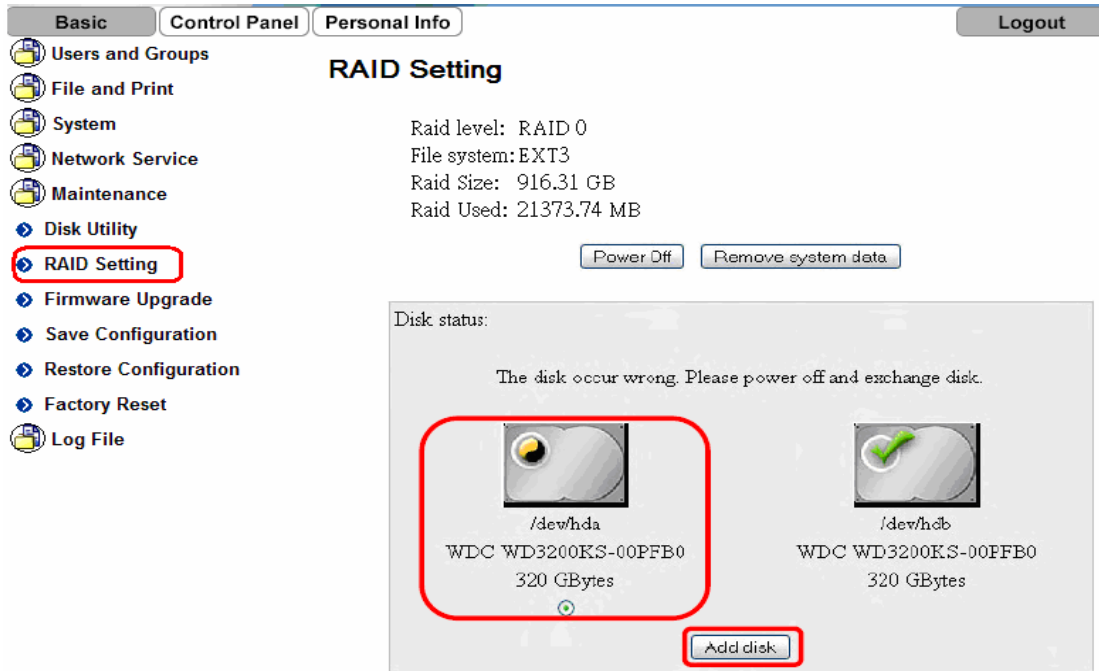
Basic | Control Panel | Personal Info | Logout

Users and Groups
File and Print
System
Network Service
Maintenance
Disk Utility
RAID Setting
Firmware Upgrade
Save Configuration
Restore Configuration
Factory Reset
Log File

RAID Setting

Raid level: RAID 0
File system: EXT3
Raid Size: 916.31 GB
Raid Used: 21373.74 MB

Power Off | Remove system data

Disk status:

The disk occur wrong. Please power off and exchange disk.

/dev/hda
WDC WD3200KS-00PFB0
320 GBytes

/dev/hdb
WDC WD3200KS-00PFB0
320 GBytes

Add disk